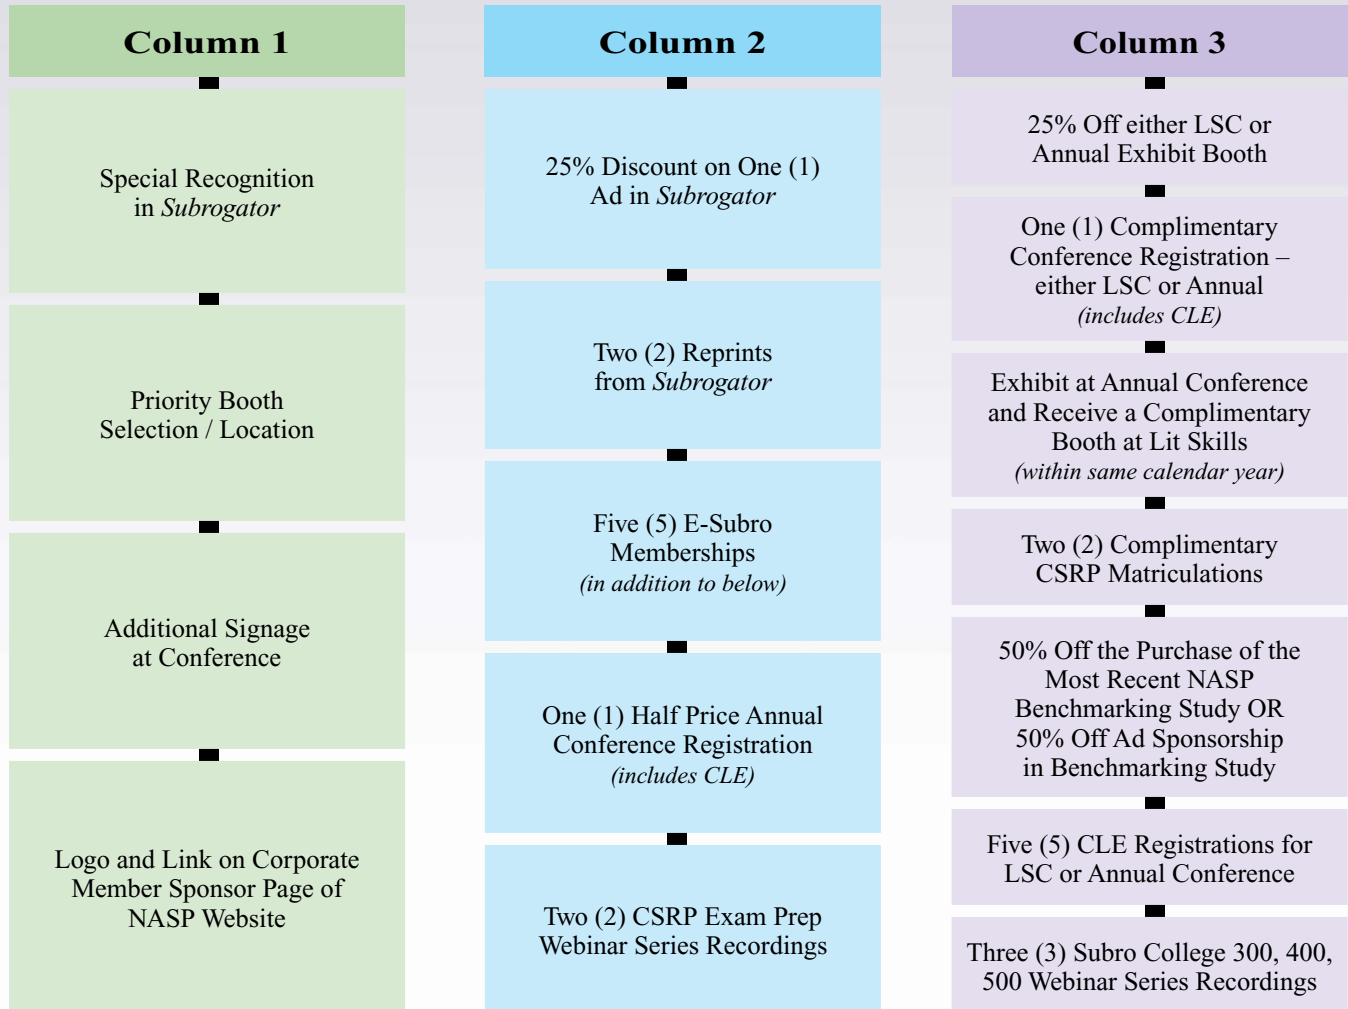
Column 1

Special Recognition in *Subrogator*

Priority Booth Selection / Location

Additional Signage at Conference

Logo and Link on Corporate Member Sponsor Page of NASP Website

Column 2

25% Discount on One (1) Ad in *Subrogator*

Two (2) Reprints from *Subrogator*

Five (5) E-Subro Memberships *(in addition to below)*

One (1) Half Price Annual Conference Registration *(includes CLE)*

Two (2) CSRP Exam Prep Webinar Series Recordings

Column 3

25% Off either LSC or Annual Exhibit Booth

One (1) Complimentary Conference Registration – either LSC or Annual *(includes CLE)*

Exhibit at Annual Conference and Receive a Complimentary Booth at Lit Skills *(within same calendar year)*

Two (2) Complimentary CSRP Matriculations

50% Off the Purchase of the Most Recent NASP Benchmarking Study OR 50% Off Ad Sponsorship in Benchmarking Study

Five (5) CLE Registrations for LSC or Annual Conference

Three (3) Subro College 300, 400, 500 Webinar Series Recordings